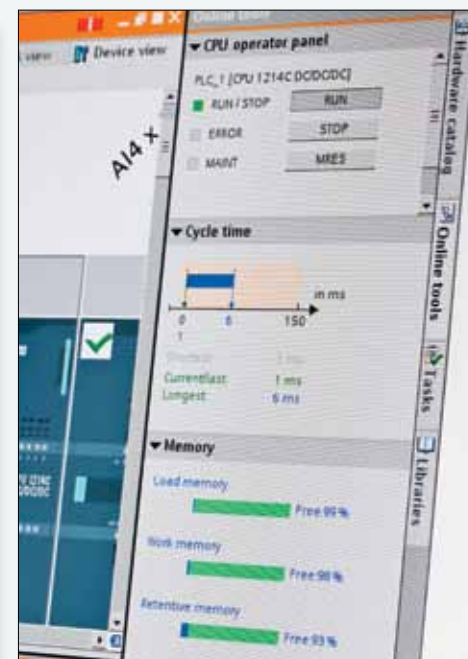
Online tools
view
Device view
AI4 x
CPU operator panel
PLC_1 [CPU 1214C DC/DC/DC]
RUN / STOP
RUN
ERROR
STOP
MAINT
MRES
Cycle time
in ms
0
1
5
150
Shortest
1 ms
Current/last:
1 ms
Longest:
6 ms
Memory
Load memory
Free:99 %
Work memory
Free:98 %
Retentive memory
Free:93 %
Hardware catalog
Online tools
Tasks
Libraries